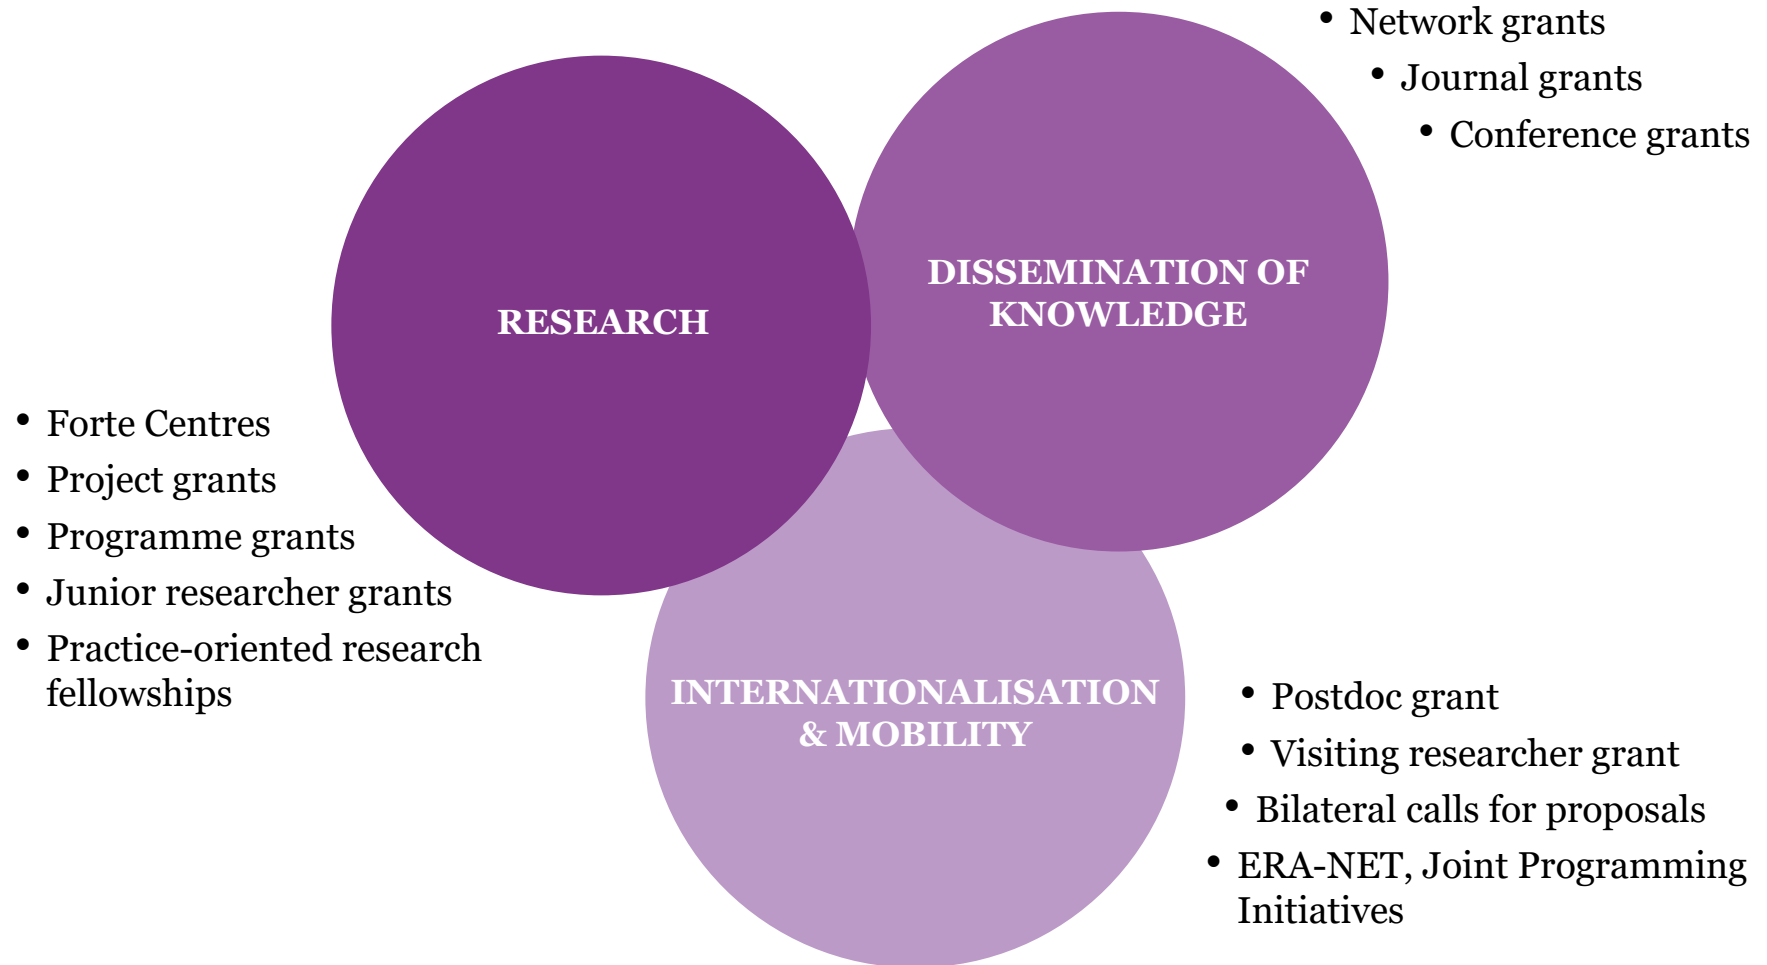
• Network grants
• Journal grants
• Conference grants

RESEARCH

DISSEMINATION OF KNOWLEDGE

• Forte Centres
• Project grants
• Programme grants
• Junior researcher grants
• Practice-oriented research fellowships

INTERNATIONALISATION & MOBILITY

• Postdoc grant
• Visiting researcher grant
• Bilateral calls for proposals
• ERA-NET, Joint Programming Initiatives